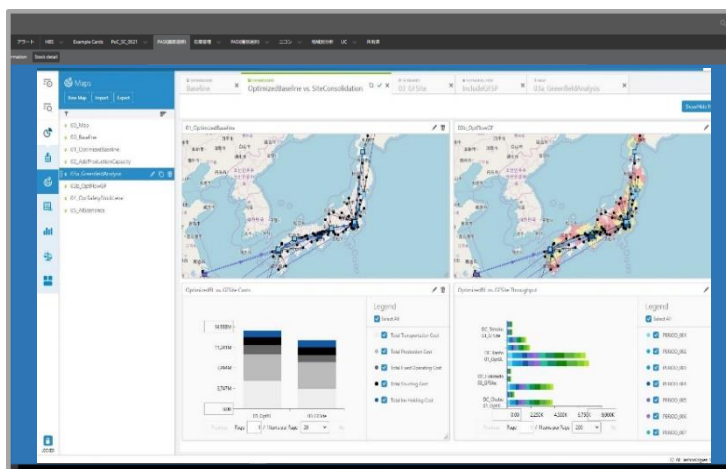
アラート MIS Example Cards PoC_SC_2021 PASS最適化実行 仕様管理 PASS最適化分析 ニコン 市場シェア分析 UC 共有済

Maps

New Map Import Export

00_Map
01_Baseline
01_OptimizedBaseline
02_AddProductionCapacity
03a_GreenfieldAnalysis
03b_OptRouteOF
04_OnSafetyStockLevel
05_Milestones

Baseline

OptimizedBaseline vs. SiteConsolidation

02 GFSite

IncludeGFSP

03a GreenfieldAnalysis

01_OptimizedBaseline

03b_OptRouteOF

OptimizedR vs. GFSite Costs

Legend

Select All

Total Transportation Cost

Total Production Cost

Total Fixed Operating Cost

Total Sourcing Cost

Total Inventory Holding Cost

14,988M

11,241M

7,494M

3,747M

0.0M

01_OptR

02 GFSite

Page 1 / Rows per Page 20

OptimizedR vs. GFSite Throughput

Legend

Select All

PERIOD_001

PERIOD_002

PERIOD_003

PERIOD_004

PERIOD_005

PERIOD_006

PERIOD_007

0.00 2,250K 4,500K 6,750K 9,000K

Page 1 / Rows per Page 20